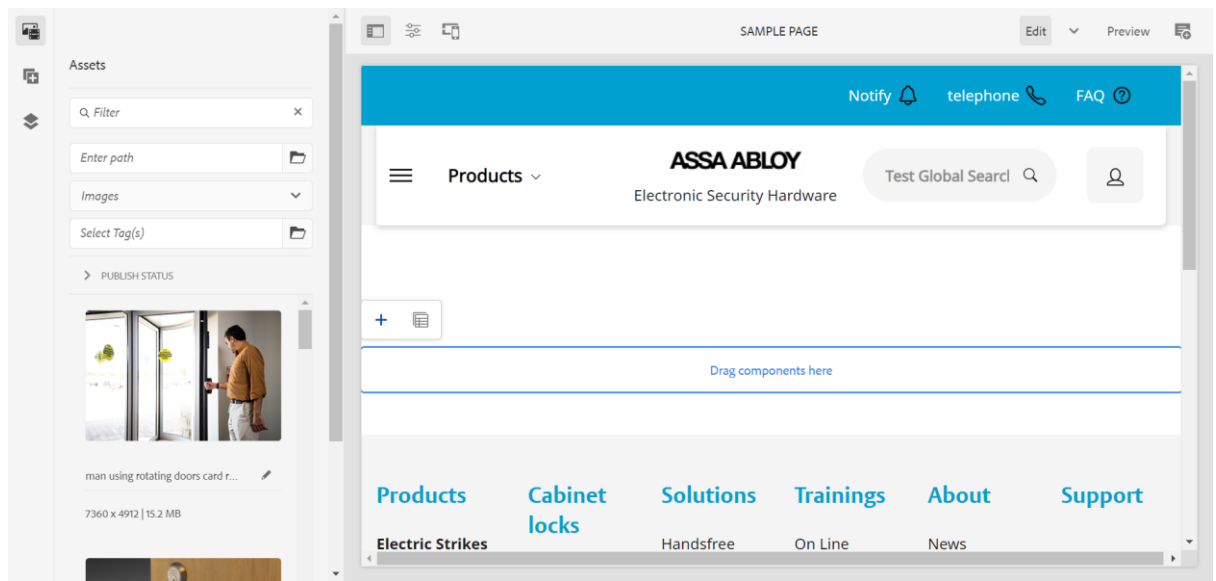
Assets

Filter

Enter path

Images

Select Tag(s)

PUBLISH STATUS

man using rotating doors card r...

7360 x 4912 | 15.2 MB

SAMPLE PAGE

Edit

Preview

Notify

telephone

FAQ

Products

ASSA ABLOY

Electronic Security Hardware

Test Global Searcl

Drag components here

Products

Cabinet locks

Solutions

Trainings

About

Support

Electric Strikes

Handsfree

On Line

News